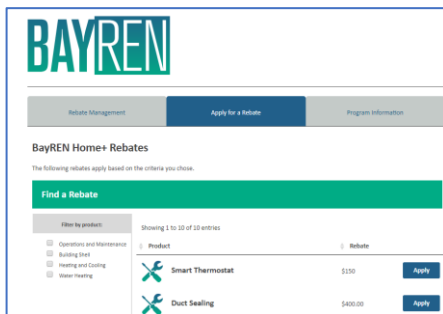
BAYREN

Rebate Management
Apply for a Rebate
Program Information

BayREN Home+ Rebates

The following rebates apply based on the criteria you chose.

Find a Rebate

Filter by product:

Operations and Maintenance
Building Shell
Heating and Cooling
Water Heating

Showing 1 to 10 of 10 entries

| Product | Rebate | |
|---|---|---|
| Smart Thermostat | $150 | Apply |
| Duct Sealing | $400.00 | Apply |